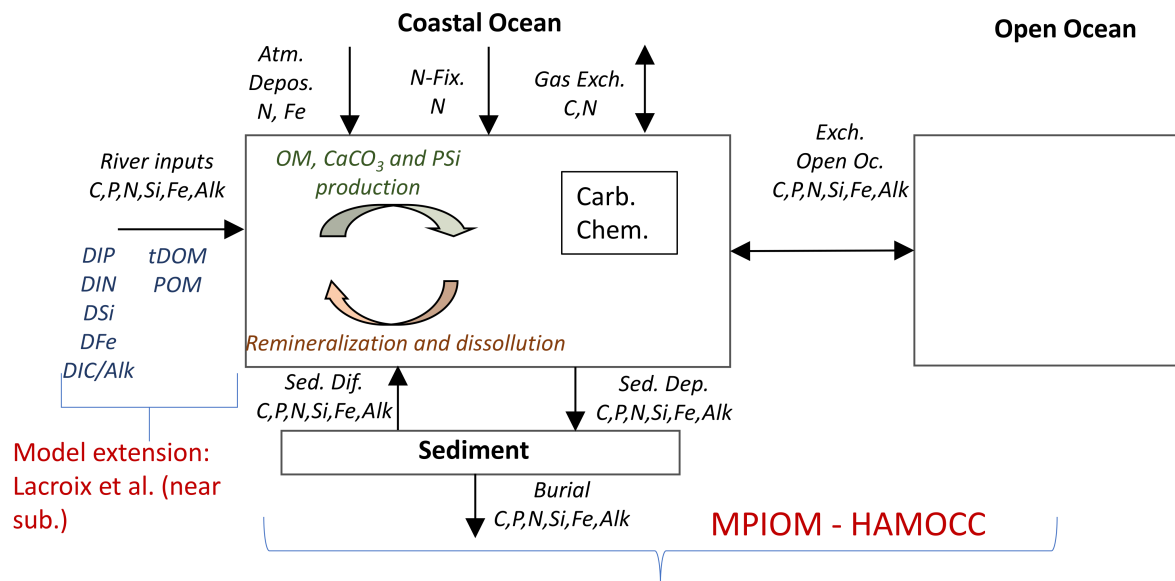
Coastal Ocean

Open Ocean

Atm. Depos. N, Fe

N-Fix. N

Gas Exch. C,N

River inputs C,P,N,Si,Fe,Alk

OM, CaCO$_3$ and PSi production

Carb. Chem.

Exch. Open Oc. C,P,N,Si,Fe,Alk

DIP
DIN
DSi
DFe
DIC/Alk

tDOM
POM

Remineralization and dissollution

Sed. Dif. C,P,N,Si,Fe,Alk

Sed. Dep. C,P,N,Si,Fe,Alk

Sediment

Model extension: Lacroix et al. (near sub.)

Burial C,P,N,Si,Fe,Alk

MPIOM - HAMOCC